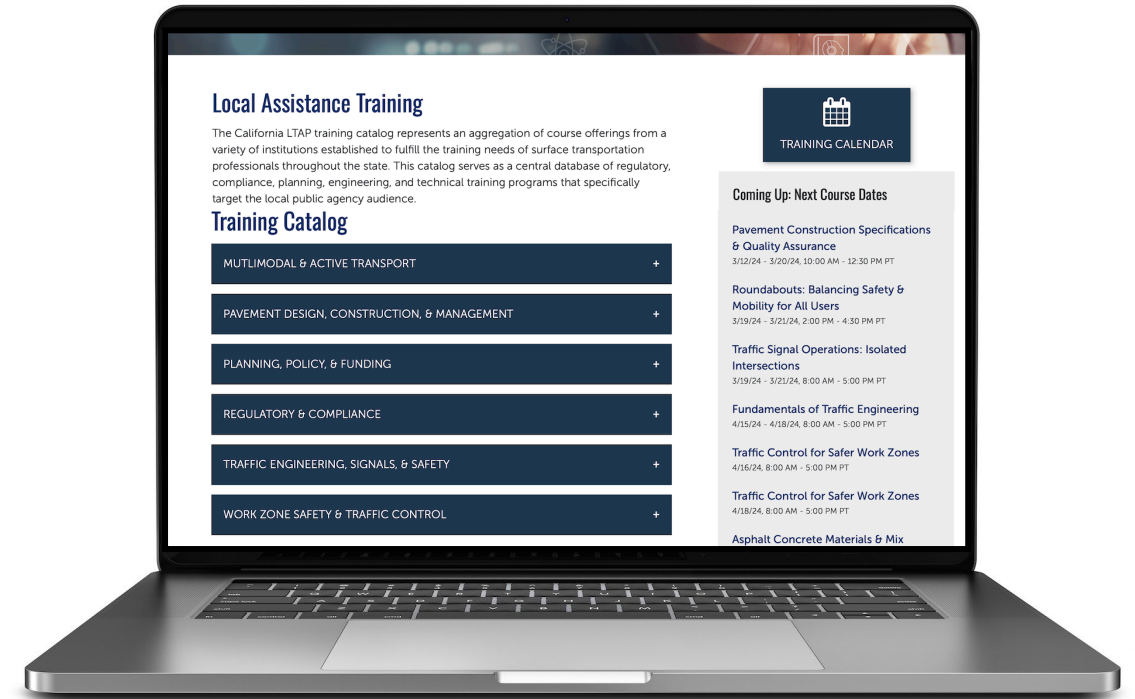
Local Assistance Training

The California LTAP training catalog represents an aggregation of course offerings from a variety of institutions established to fulfill the training needs of surface transportation professionals throughout the state. This catalog serves as a central database of regulatory, compliance, planning, engineering, and technical training programs that specifically target the local public agency audience.

Training Catalog

MUTLIMODAL & ACTIVE TRANSPORT +

PAVEMENT DESIGN, CONSTRUCTION, & MANAGEMENT +

PLANNING, POLICY, & FUNDING +

REGULATORY & COMPLIANCE +

TRAFFIC ENGINEERING, SIGNALS, & SAFETY +

WORK ZONE SAFETY & TRAFFIC CONTROL +

TRAINING CALENDAR

Coming Up: Next Course Dates

Pavement Construction Specifications & Quality Assurance
3/12/24 - 3/20/24, 10:00 AM - 12:30 PM PT

Roundabouts: Balancing Safety & Mobility for All Users
3/19/24 - 3/21/24, 2:00 PM - 4:30 PM PT

Traffic Signal Operations: Isolated Intersections
3/19/24 - 3/21/24, 8:00 AM - 5:00 PM PT

Fundamentals of Traffic Engineering
4/15/24 - 4/18/24, 8:00 AM - 5:00 PM PT

Traffic Control for Safer Work Zones
4/16/24, 8:00 AM - 5:00 PM PT

Traffic Control for Safer Work Zones
4/18/24, 8:00 AM - 5:00 PM PT

Asphalt Concrete Materials & Mix